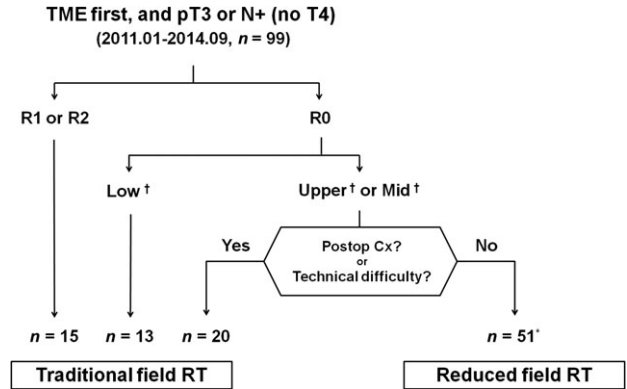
TME first, and pT3 or N+ (no T4)
(2011.01-2014.09, $n$ = 99)

R1 or R2

R0

Low †

Upper † or Mid †

Yes

Postop Cx?
or
Technical difficulty?

No

$n$ = 15

$n$ = 13

$n$ = 20

$n$ = 51*

Traditional field RT

Reduced field RT